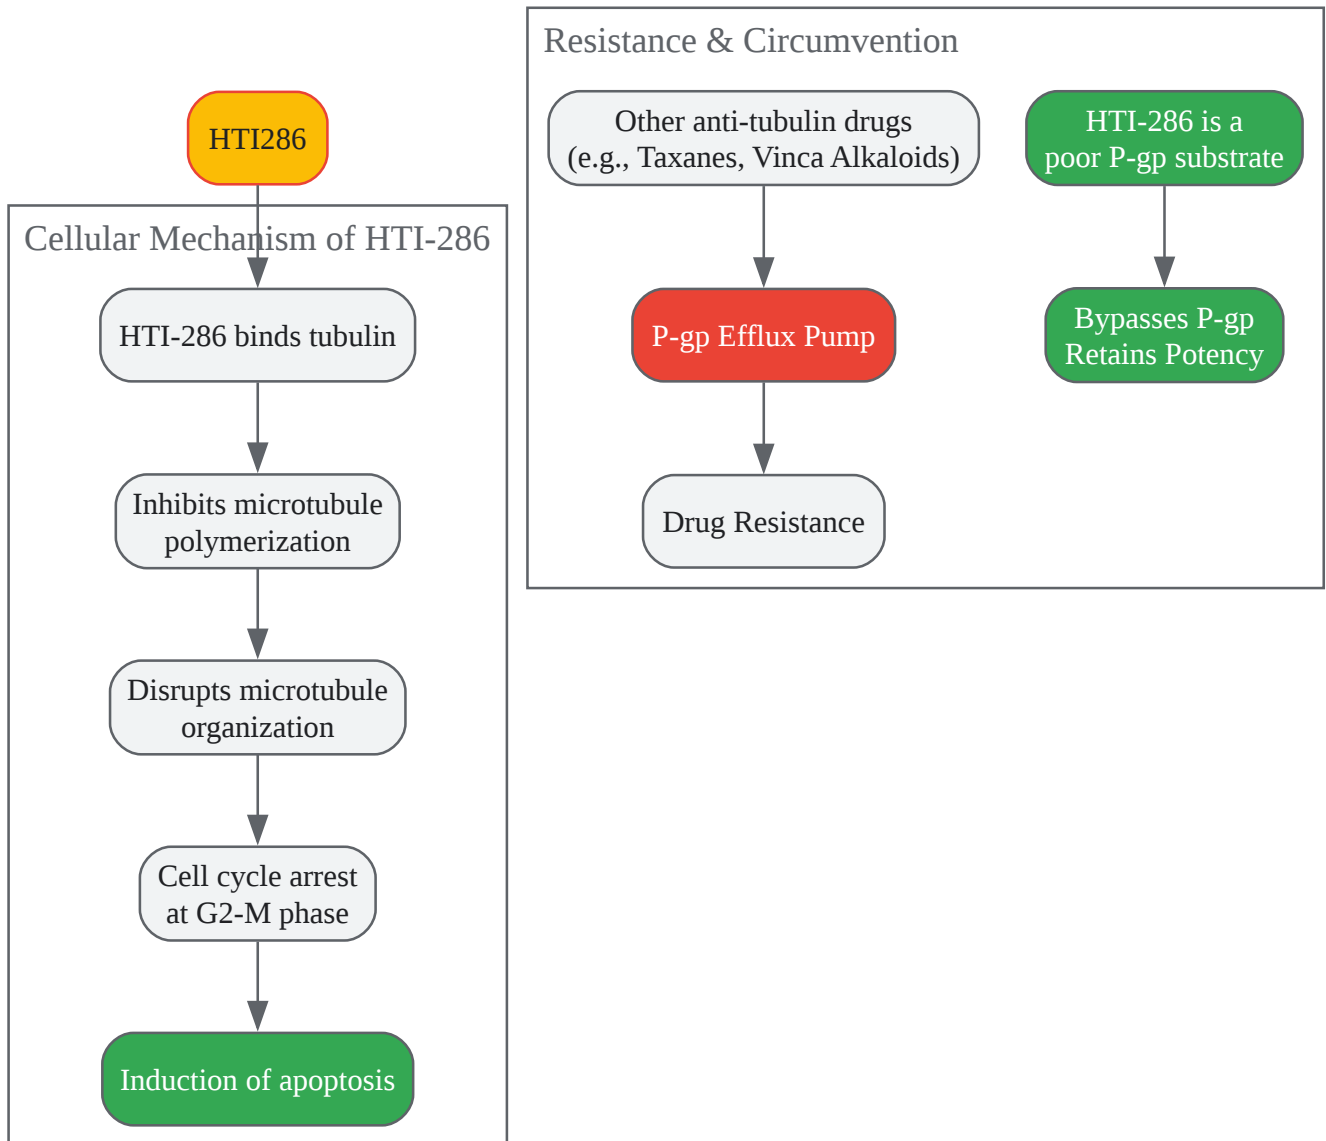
HTI286

Cellular Mechanism of HTI-286

HTI-286 binds tubulin

Inhibits microtubule polymerization

Disrupts microtubule organization

Cell cycle arrest at G2-M phase

Induction of apoptosis

Resistance & Circumvention

Other anti-tubulin drugs (e.g., Taxanes, Vinca Alkaloids)

P-gp Efflux Pump

Drug Resistance

HTI-286 is a poor P-gp substrate

Bypasses P-gp Retains Potency